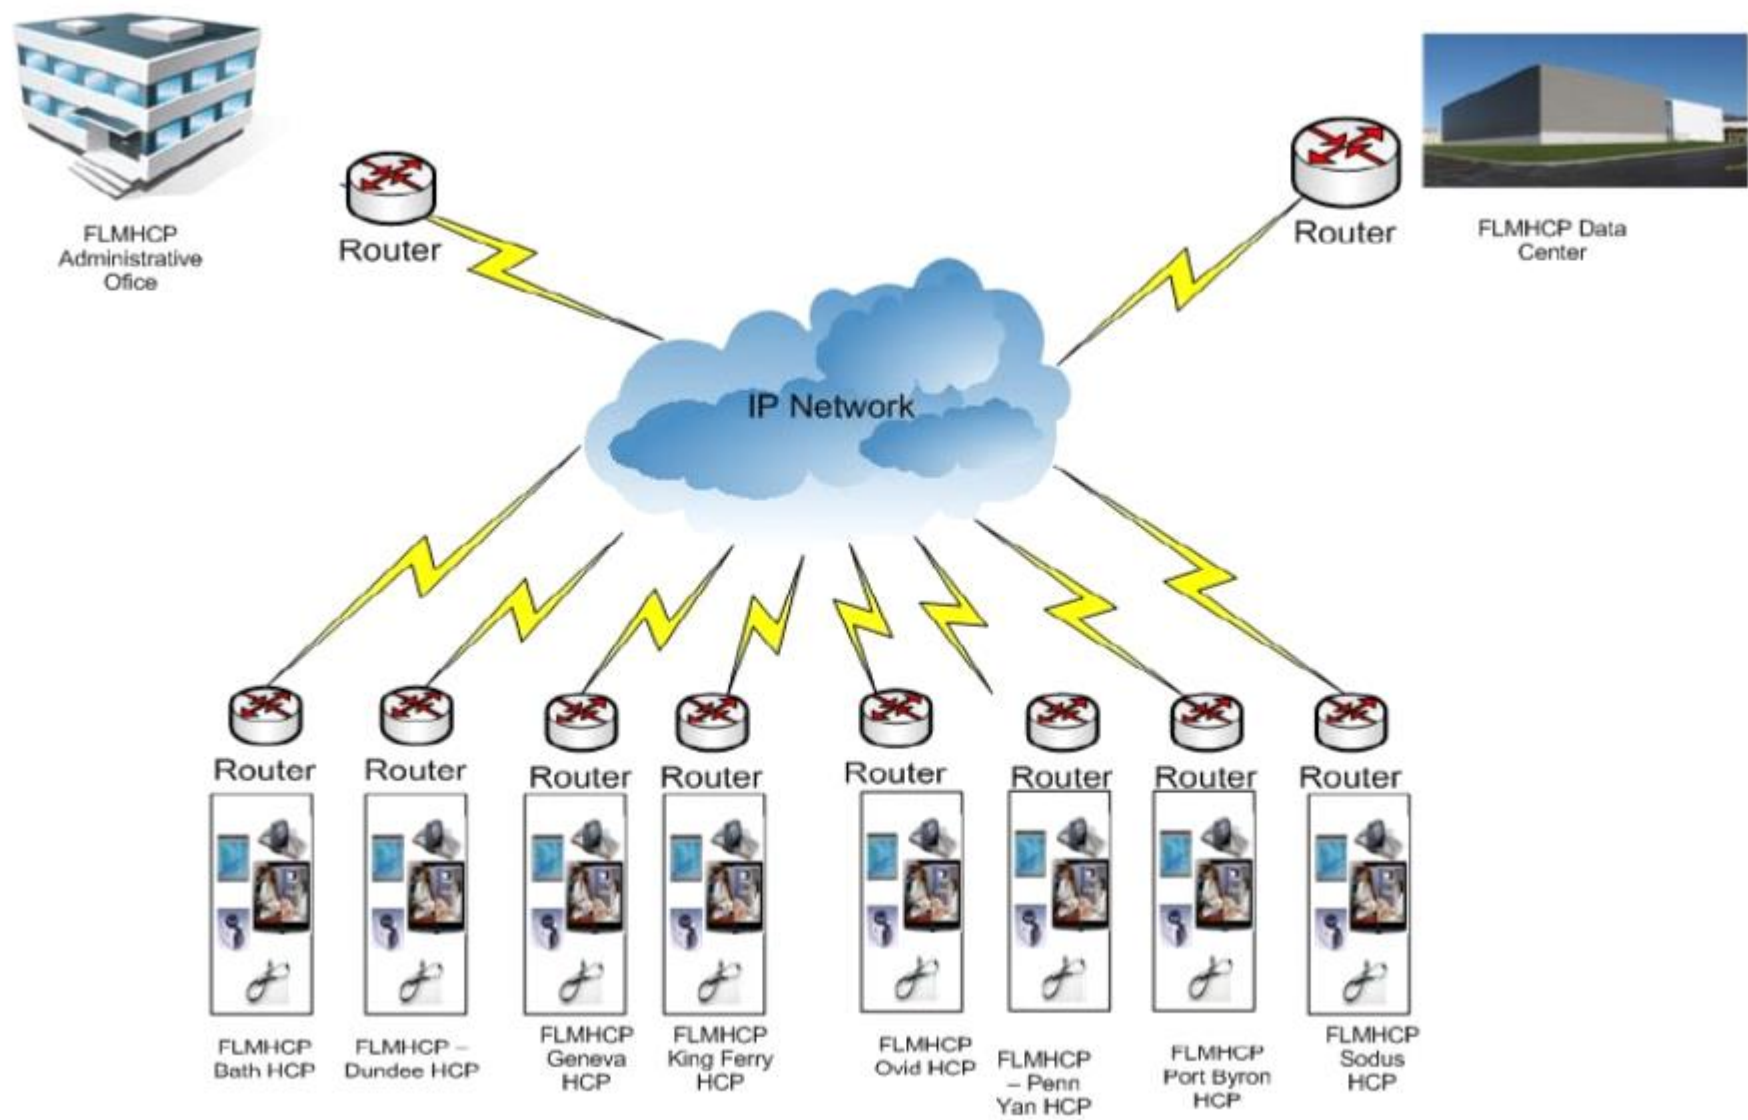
FLMHCP Administrative Office

Router

Router

FLMHCP Data Center

IP Network

Router

Router

Router

Router

Router

Router

Router

Router

FLMHCP Bath HCP

FLMHCP – Dundee HCP

FLMHCP Geneva HCP

FLMHCP King Ferry HCP

FLMHCP Ovid HCP

FLMHCP – Penn Yan HCP

FLMHCP Port Byron HCP

FLMHCP Sodus HCP